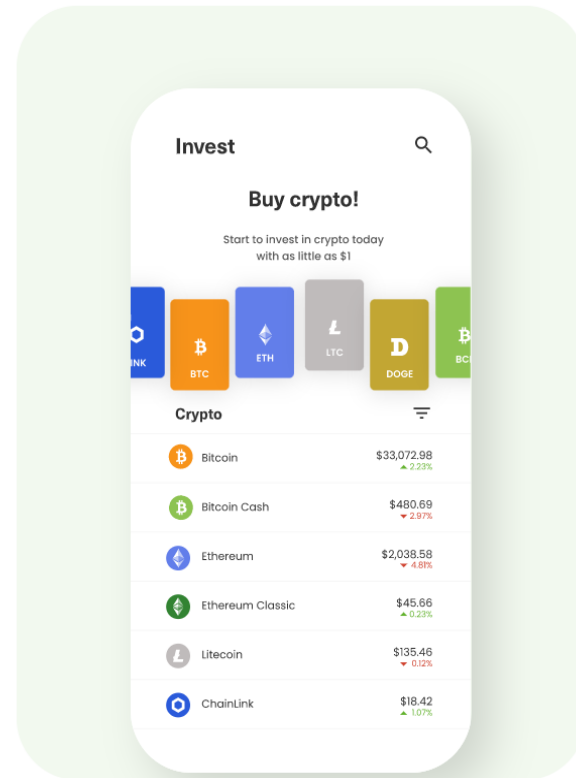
Invest

Buy crypto!

Start to invest in crypto today with as little as $1

NK

BTC

ETH

LTC

DOGE

BC

Crypto

Bitcoin $33,072.98 2.23%

Bitcoin Cash $480.69 2.97%

Ethereum $2,038.58 4.81%

Ethereum Classic $45.66 0.23%

Litecoin $135.46 0.12%

ChainLink $18.42 1.07%